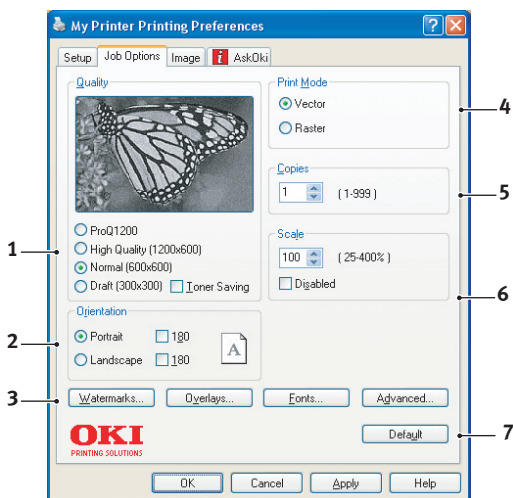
My Printer Printing Preferences

Setup | Job Options | Image | AskOki

Quality

ProQ1200
High Quality (1200x600)
Normal (600x600)
Draft (300x300) Toner Saving

Orientation
Portrait 180
Landscape 180
A

Print Mode
Vector
Raster

Copies
1 (1-999)

Scale
100 (25-400%)
Disabled

Watermarks... Overlays... Fonts... Advanced...

OKI
PRINTING SOLUTIONS

Default

OK Cancel Apply Help

1
2
3
4
5
6
7